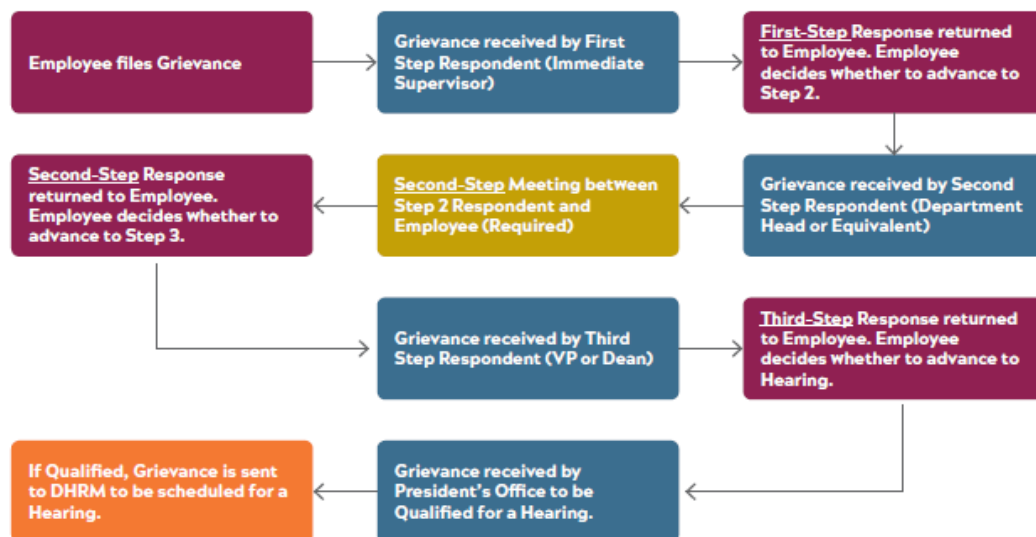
Employee files Grievance

Grievance received by First Step Respondent (Immediate Supervisor)

First-Step Response returned to Employee. Employee decides whether to advance to Step 2.

Grievance received by Second Step Respondent (Department Head or Equivalent)

Second-Step Meeting between Step 2 Respondent and Employee (Required)

Second-Step Response returned to Employee. Employee decides whether to advance to Step 3.

Grievance received by Third Step Respondent (VP or Dean)

Third-Step Response returned to Employee. Employee decides whether to advance to Hearing.

Grievance received by President's Office to be Qualified for a Hearing.

If Qualified, Grievance is sent to DHRM to be scheduled for a Hearing.